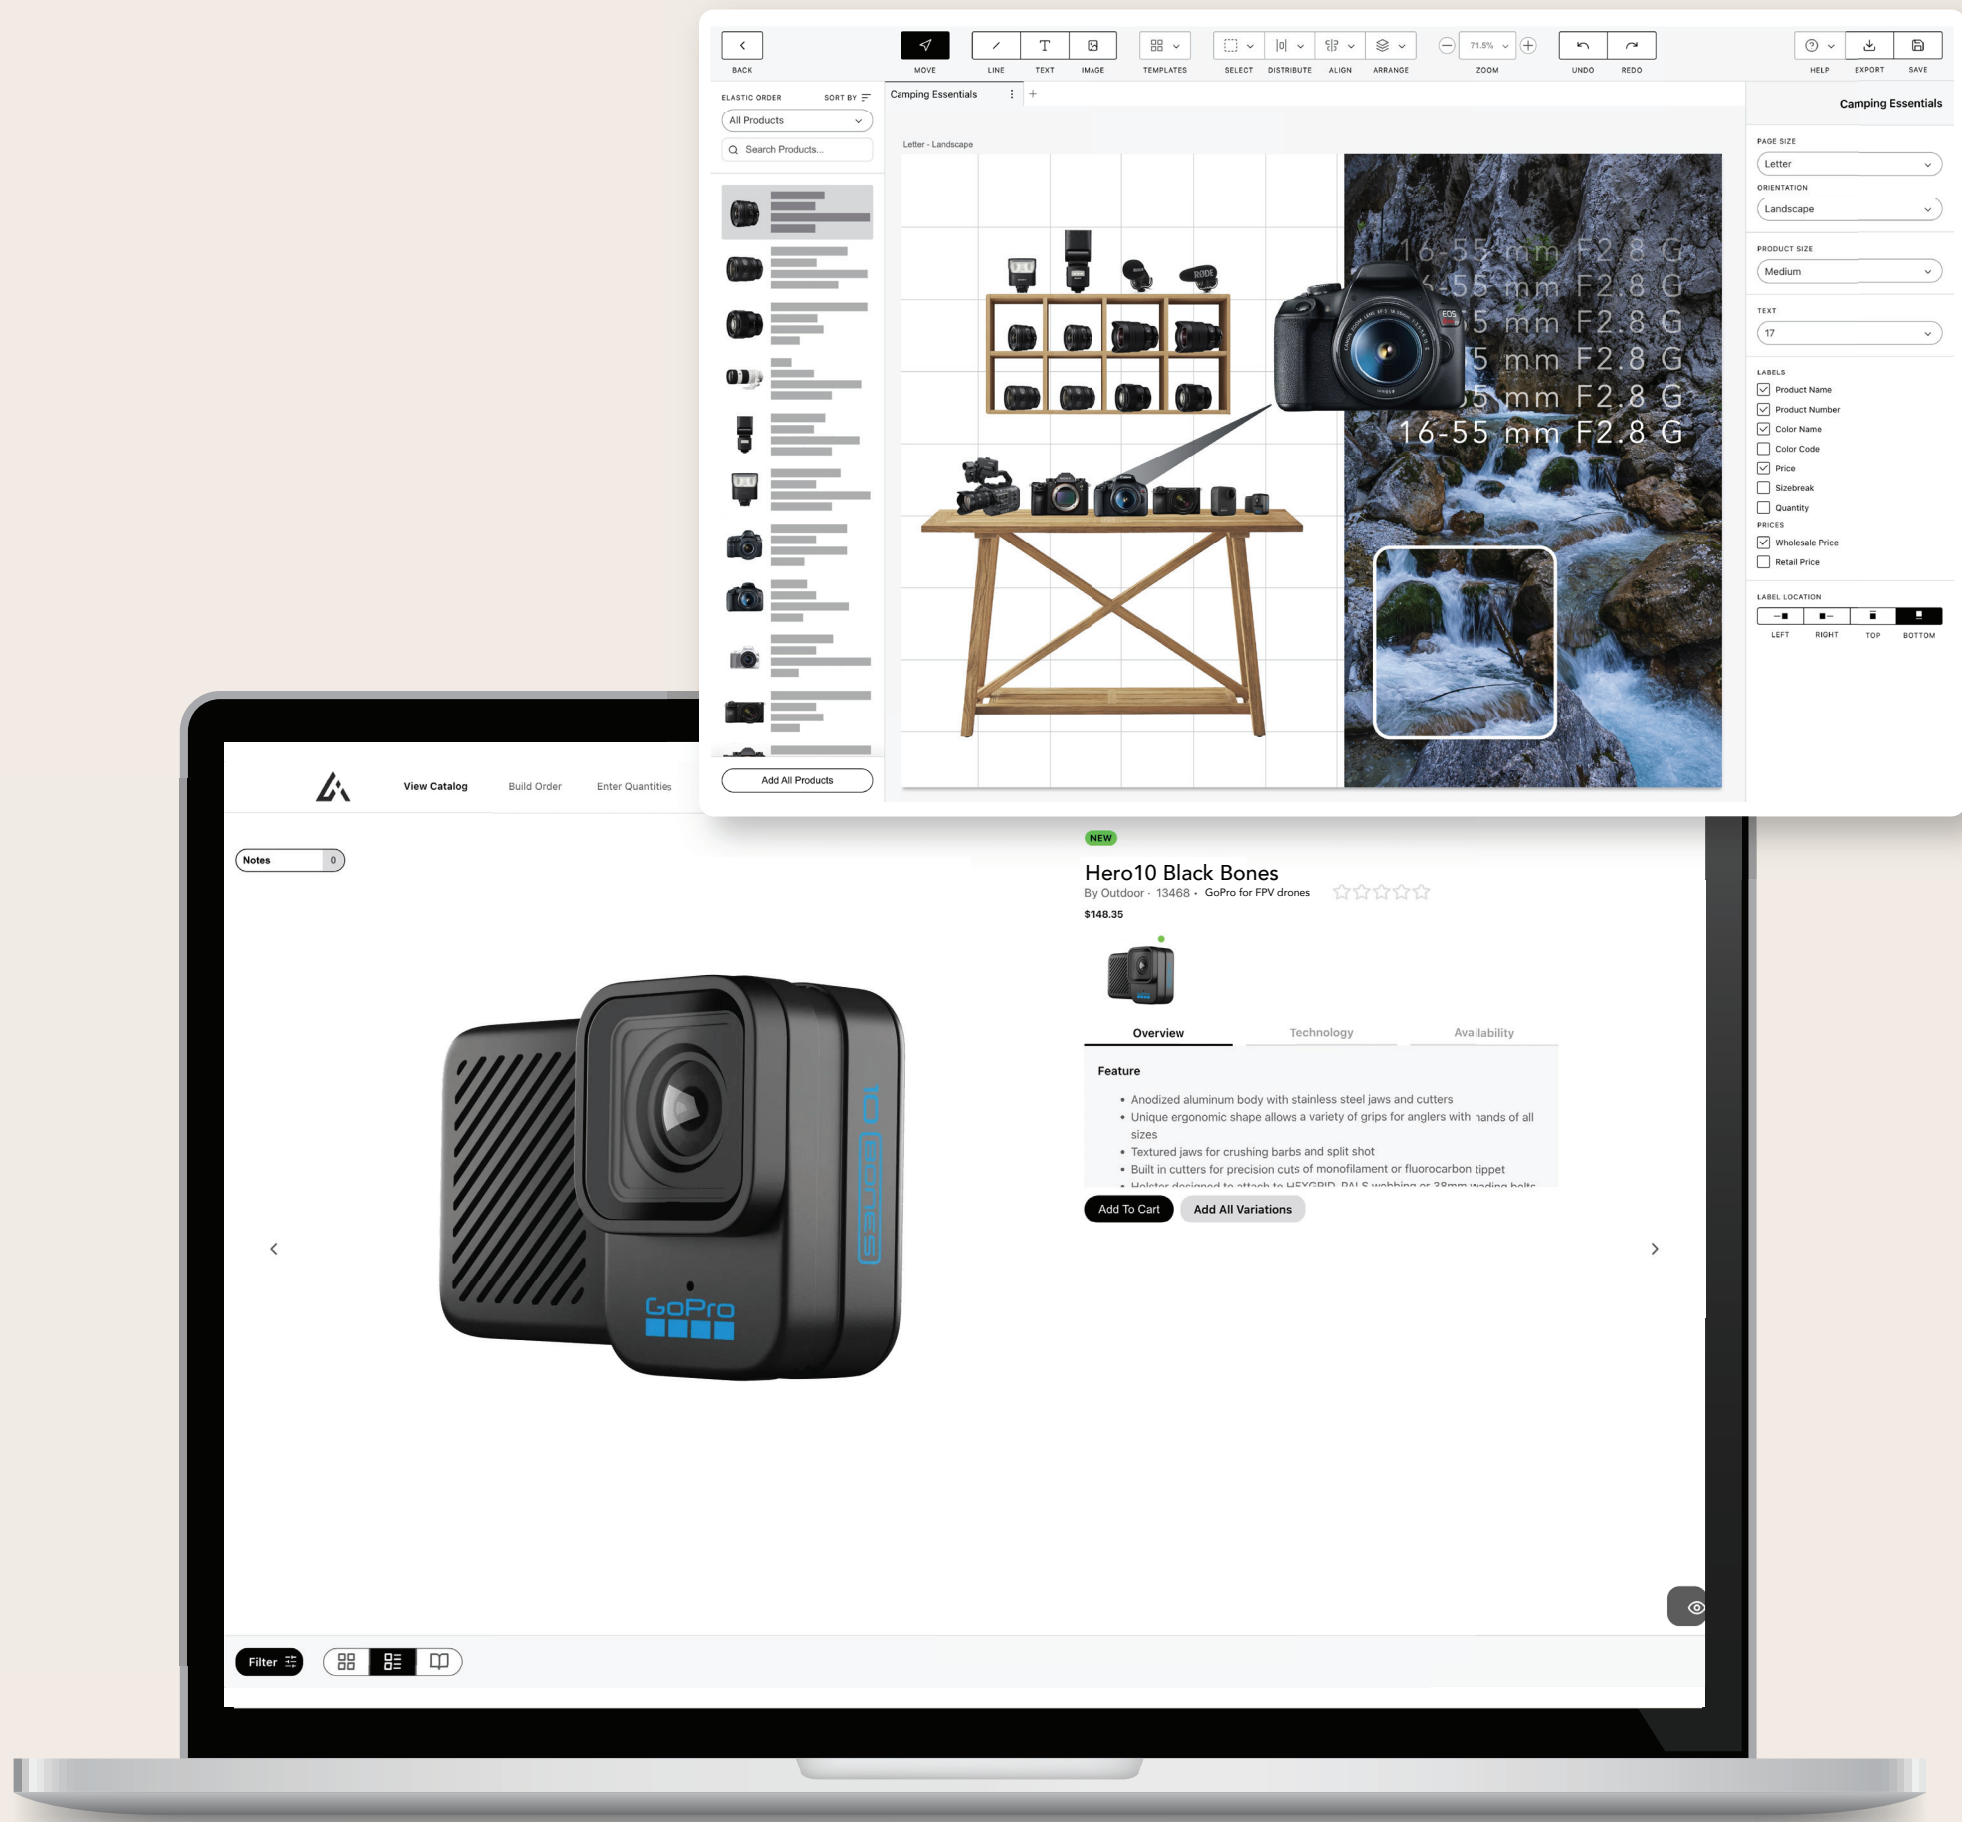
BACK MOVE LINE TEXT IMAGE TEMPLATES SELECT DISTRIBUTE ALIGN ARRANGE 71.5% ZOOM UNDO REDO HELP EXPORT SAVE

ELASTIC ORDER SORT BY
All Products
Search Products...

Camping Essentials +

Letter - Landscape

16-55 mm F2.8 G
16-55 mm F2.8 G
16-55 mm F2.8 G
16-55 mm F2.8 G
16-55 mm F2.8 G
16-55 mm F2.8 G

Add All Products

Camping Essentials

PAGE SIZE
Letter
ORIENTATION
Landscape
PRODUCT SIZE
Medium
TEXT
17
LABELS
Product Name
Product Number
Color Name
Color Code
Price
Sizebreak
Quantity
PRICES
Wholesale Price
Retail Price
LABEL LOCATION
LEFT RIGHT TOP BOTTOM

View Catalog Build Order Enter Quantities

Notes 0

NEW
Hero10 Black Bones
By Outdoor · 13468 · GoPro for FPV drones
$148.35

Overview Technology Availability

Feature
• Anodized aluminum body with stainless steel jaws and cutters
• Unique ergonomic shape allows a variety of grips for anglers with hands of all sizes
• Textured jaws for crushing barbs and split shot
• Built in cutters for precision cuts of monofilament or fluorocarbon tippet
• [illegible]

Add To Cart Add All Variations

GoPro

Filter